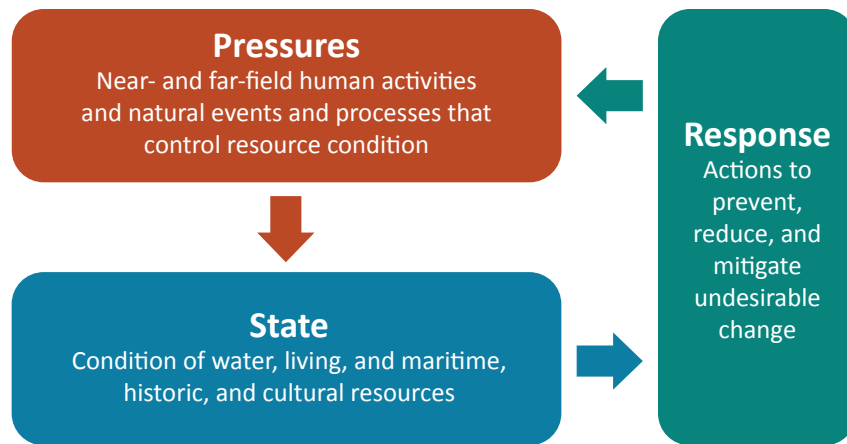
Pressures
Near- and far-field human activities and natural events and processes that control resource condition

State
Condition of water, living, and maritime, historic, and cultural resources

Response
Actions to prevent, reduce, and mitigate undesirable change